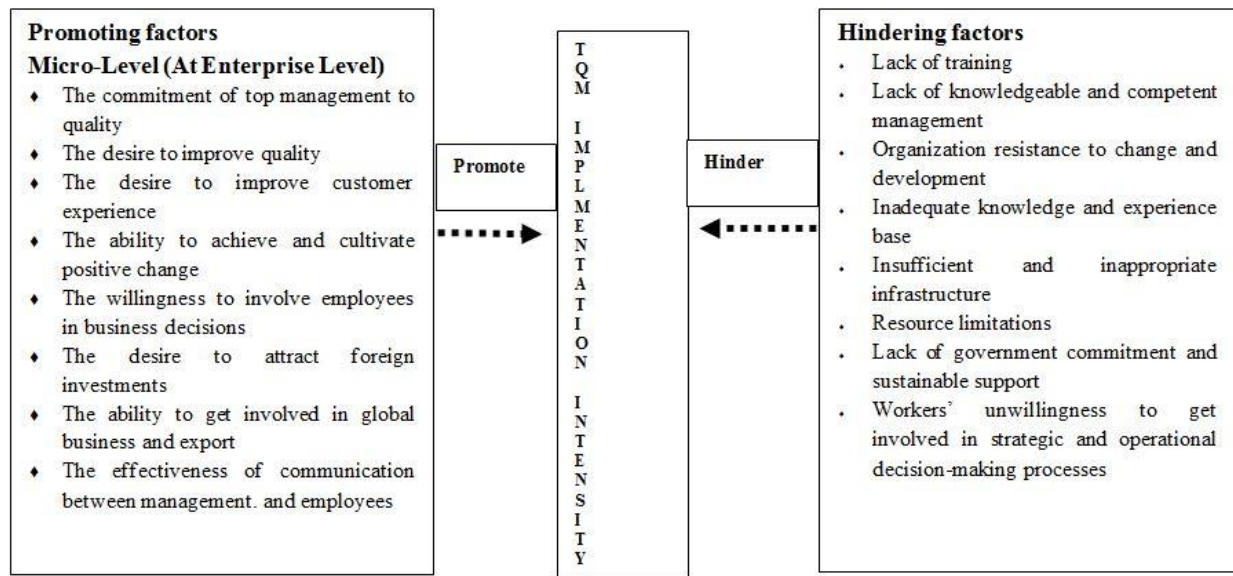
**Promoting factors**
**Micro-Level (At Enterprise Level)**
- The commitment of top management to quality
- The desire to improve quality
- The desire to improve customer experience
- The ability to achieve and cultivate positive change
- The willingness to involve employees in business decisions
- The desire to attract foreign investments
- The ability to get involved in global business and export
- The effectiveness of communication between management. and employees

**Promote**

**TQM IMPLMENTATION INTENSITY**

**Hinder**

**Hindering factors**
- Lack of training
- Lack of knowledgeable and competent management
- Organization resistance to change and development
- Inadequate knowledge and experience base
- Insufficient and inappropriate infrastructure
- Resource limitations
- Lack of government commitment and sustainable support
- Workers' unwillingness to get involved in strategic and operational decision-making processes